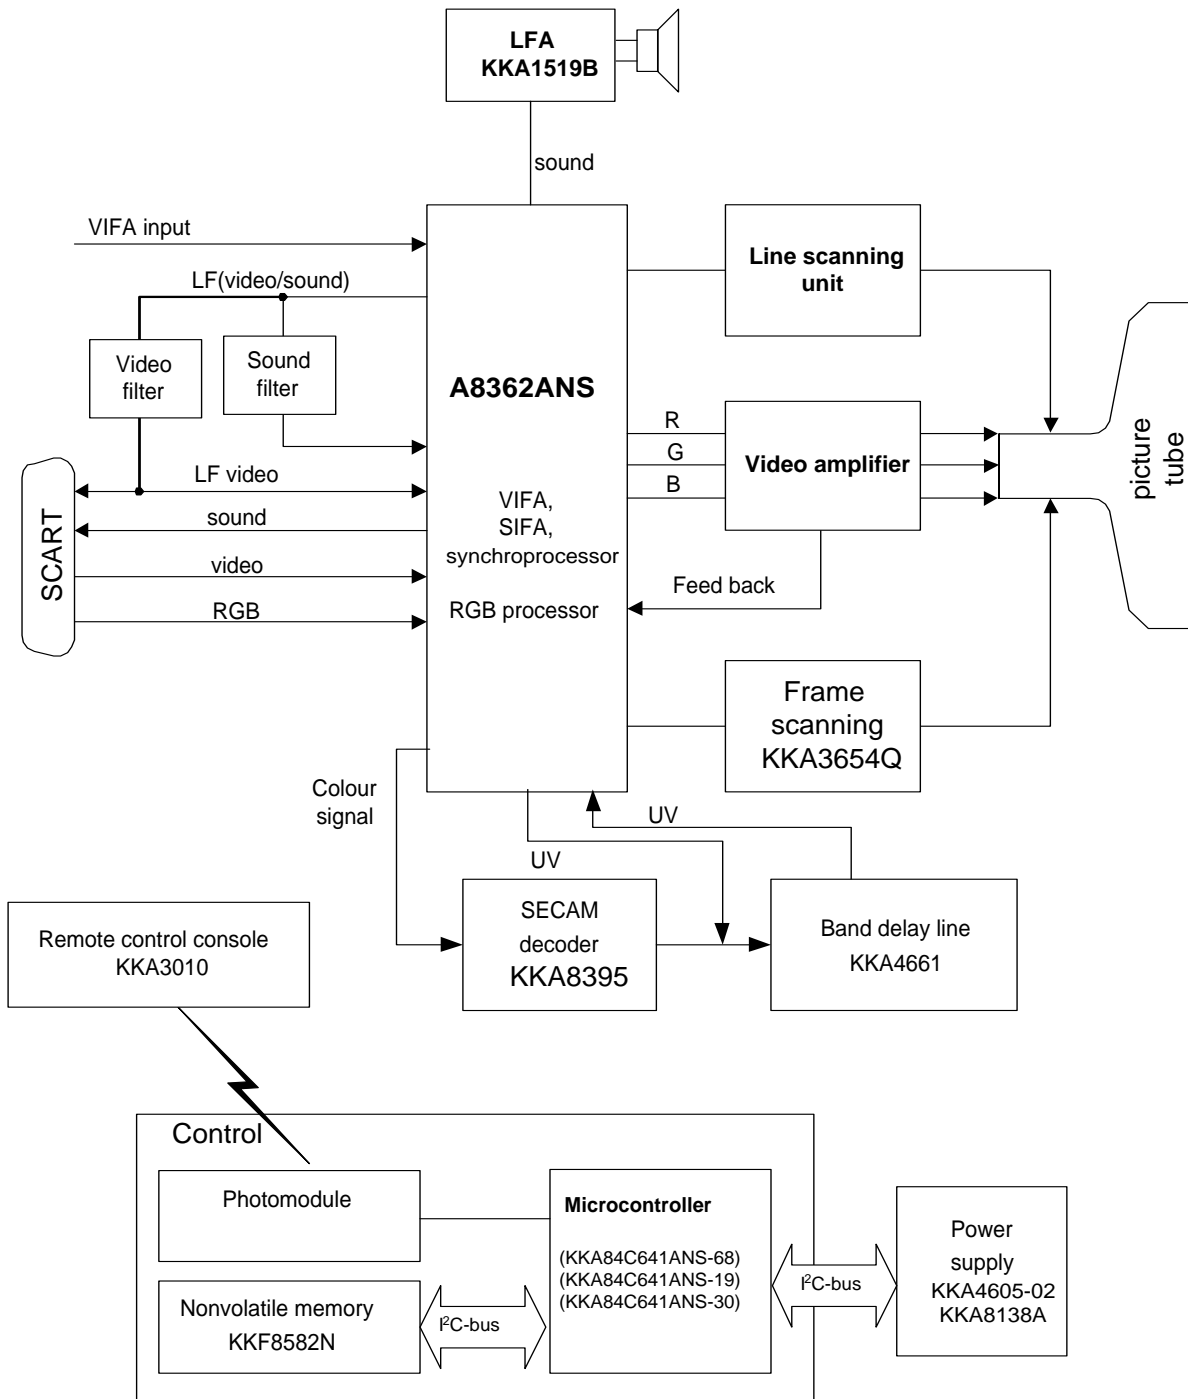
LFA
KKA1519B

sound

VIFA input

LF(video/sound)

Video filter

Sound filter

A8362ANS

Line scanning unit

R
G
B

Video amplifier

picture tube

LF video

sound

SCART

video

RGB

VIFA,
SIFA,
synchroprocessor

RGB processor

Feed back

Frame scanning
KKA3654Q

Colour signal

UV

UV

SECAM decoder
KKA8395

Band delay line
KKA4661

Remote control console
KKA3010

Control

Photomodule

Microcontroller

(KKA84C641ANS-68)
(KKA84C641ANS-19)
(KKA84C641ANS-30)

$I^2$C-bus

Power supply
KKA4605-02
KKA8138A

Nonvolatile memory
KKF8582N

$I^2$C-bus